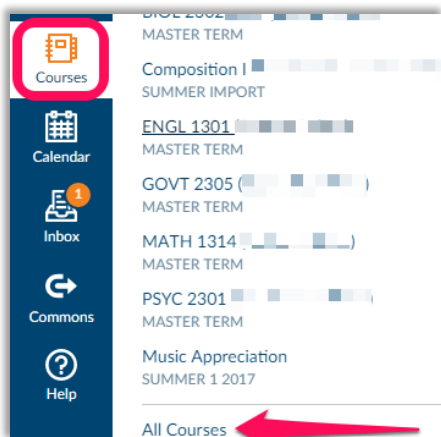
Courses

Calendar

1
Inbox

Commons

Help

BIOL 2302 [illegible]
MASTER TERM

Composition I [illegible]
SUMMER IMPORT

ENGL 1301 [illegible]
MASTER TERM

GOVT 2305 ([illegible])
MASTER TERM

MATH 1314 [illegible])
MASTER TERM

PSYC 2301 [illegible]
MASTER TERM

Music Appreciation
SUMMER 1 2017

All Courses